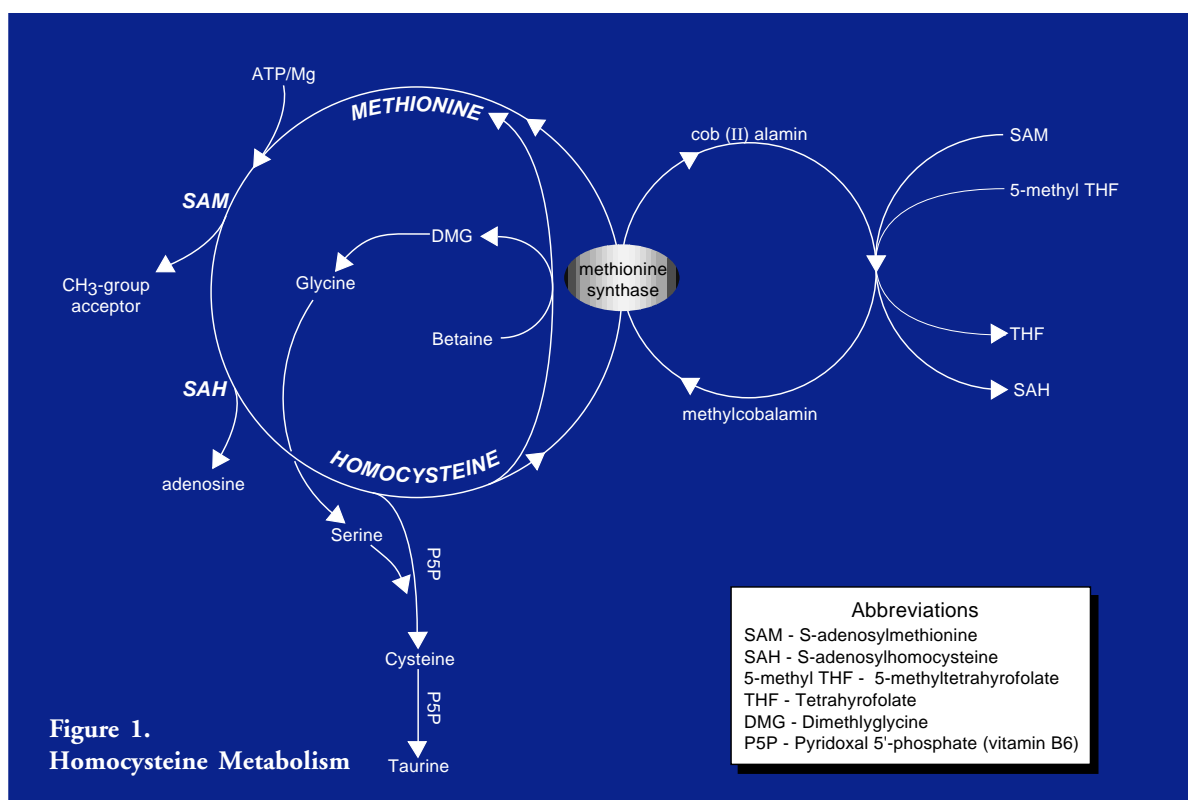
ATP/Mg

METHIONINE

cob (II) alamin

SAM

5-methyl THF

SAM

CH$_3$-group acceptor

DMG

Glycine

methionine synthase

Betaine

THF

SAH

SAH

methylcobalamin

HOMOCYSTEINE

adenosine

Serine

P5P

Cysteine

P5P

Taurine

Abbreviations
SAM - S-adenosylmethionine
SAH - S-adenosylhomocysteine
5-methyl THF - 5-methyltetrahyrofolate
THF - Tetrahyrofolate
DMG - Dimethlyglycine
P5P - Pyridoxal 5'-phosphate (vitamin B6)

Figure 1.
Homocysteine Metabolism